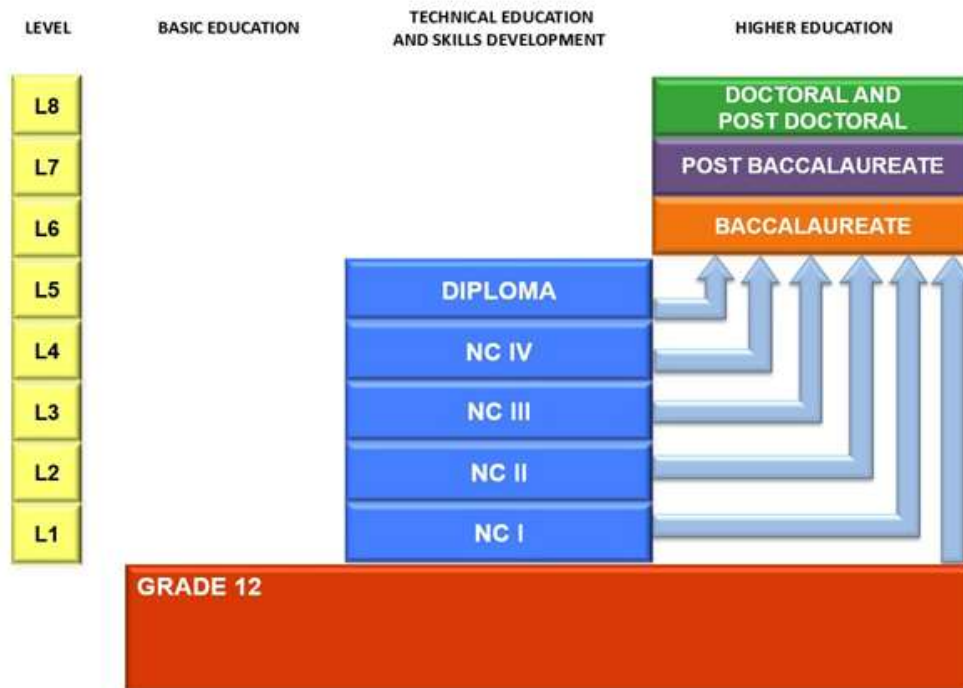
LEVEL

BASIC EDUCATION

TECHNICAL EDUCATION AND SKILLS DEVELOPMENT

HIGHER EDUCATION

L8

L7

L6

L5

L4

L3

L2

L1

DOCTORAL AND POST DOCTORAL

POST BACCALAUREATE

BACCALAUREATE

DIPLOMA

NC IV

NC III

NC II

NC I

GRADE 12